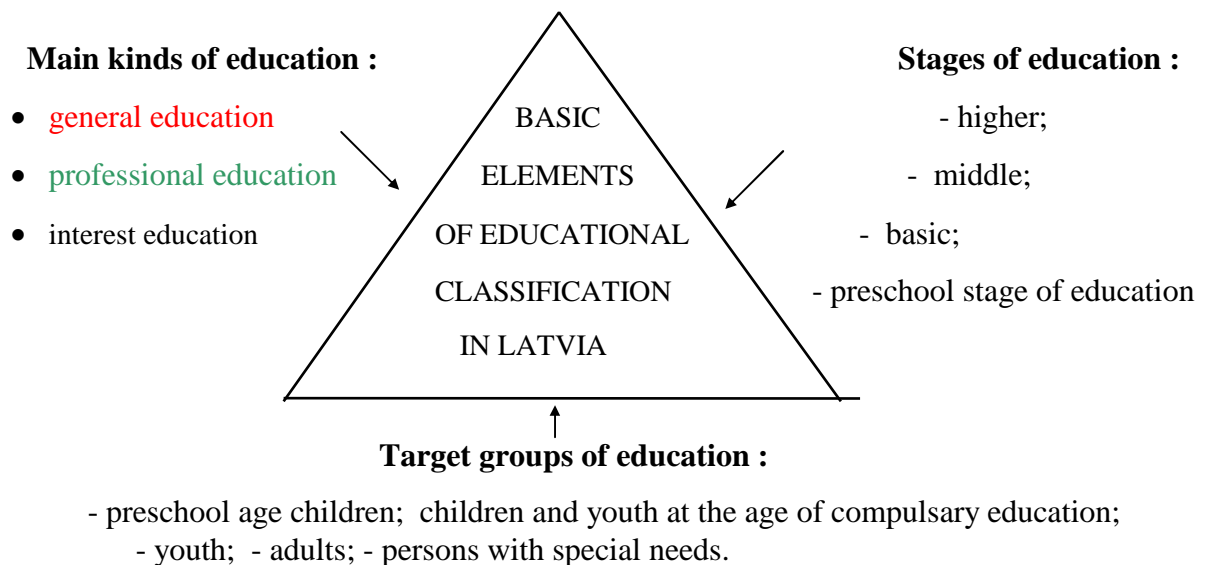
**Main kinds of education :**

- general education
- professional education
- interest education

BASIC ELEMENTS OF EDUCATIONAL CLASSIFICATION IN LATVIA

**Stages of education :**

- higher;
- middle;
- basic;
- preschool stage of education

**Target groups of education :**

- preschool age children; children and youth at the age of compulsary education; - youth; - adults; - persons with special needs.